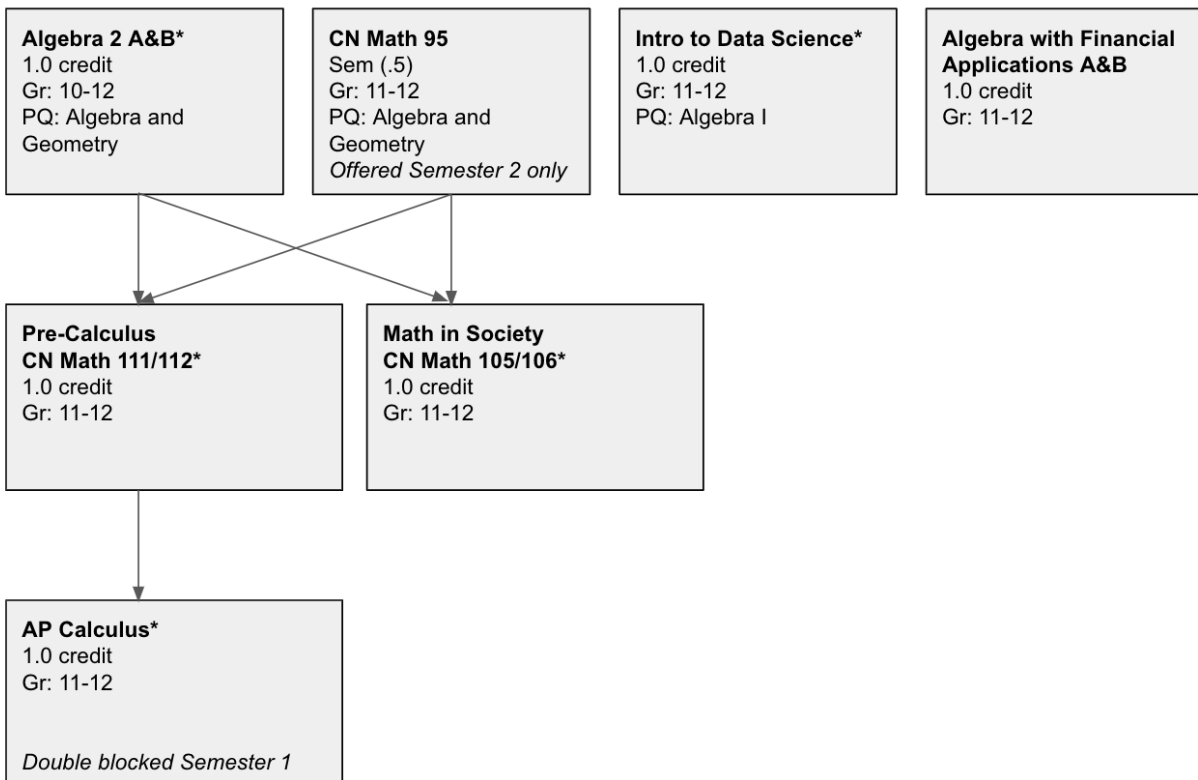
**Algebra 2 A&B***
1.0 credit
Gr: 10-12
PQ: Algebra and Geometry

**CN Math 95**
Sem (.5)
Gr: 11-12
PQ: Algebra and Geometry
*Offered Semester 2 only*

**Intro to Data Science***
1.0 credit
Gr: 11-12
PQ: Algebra I

**Algebra with Financial Applications A&B**
1.0 credit
Gr: 11-12

**Pre-Calculus**
**CN Math 111/112***
1.0 credit
Gr: 11-12

**Math in Society**
**CN Math 105/106***
1.0 credit
Gr: 11-12

**AP Calculus***
1.0 credit
Gr: 11-12

*Double blocked Semester 1*